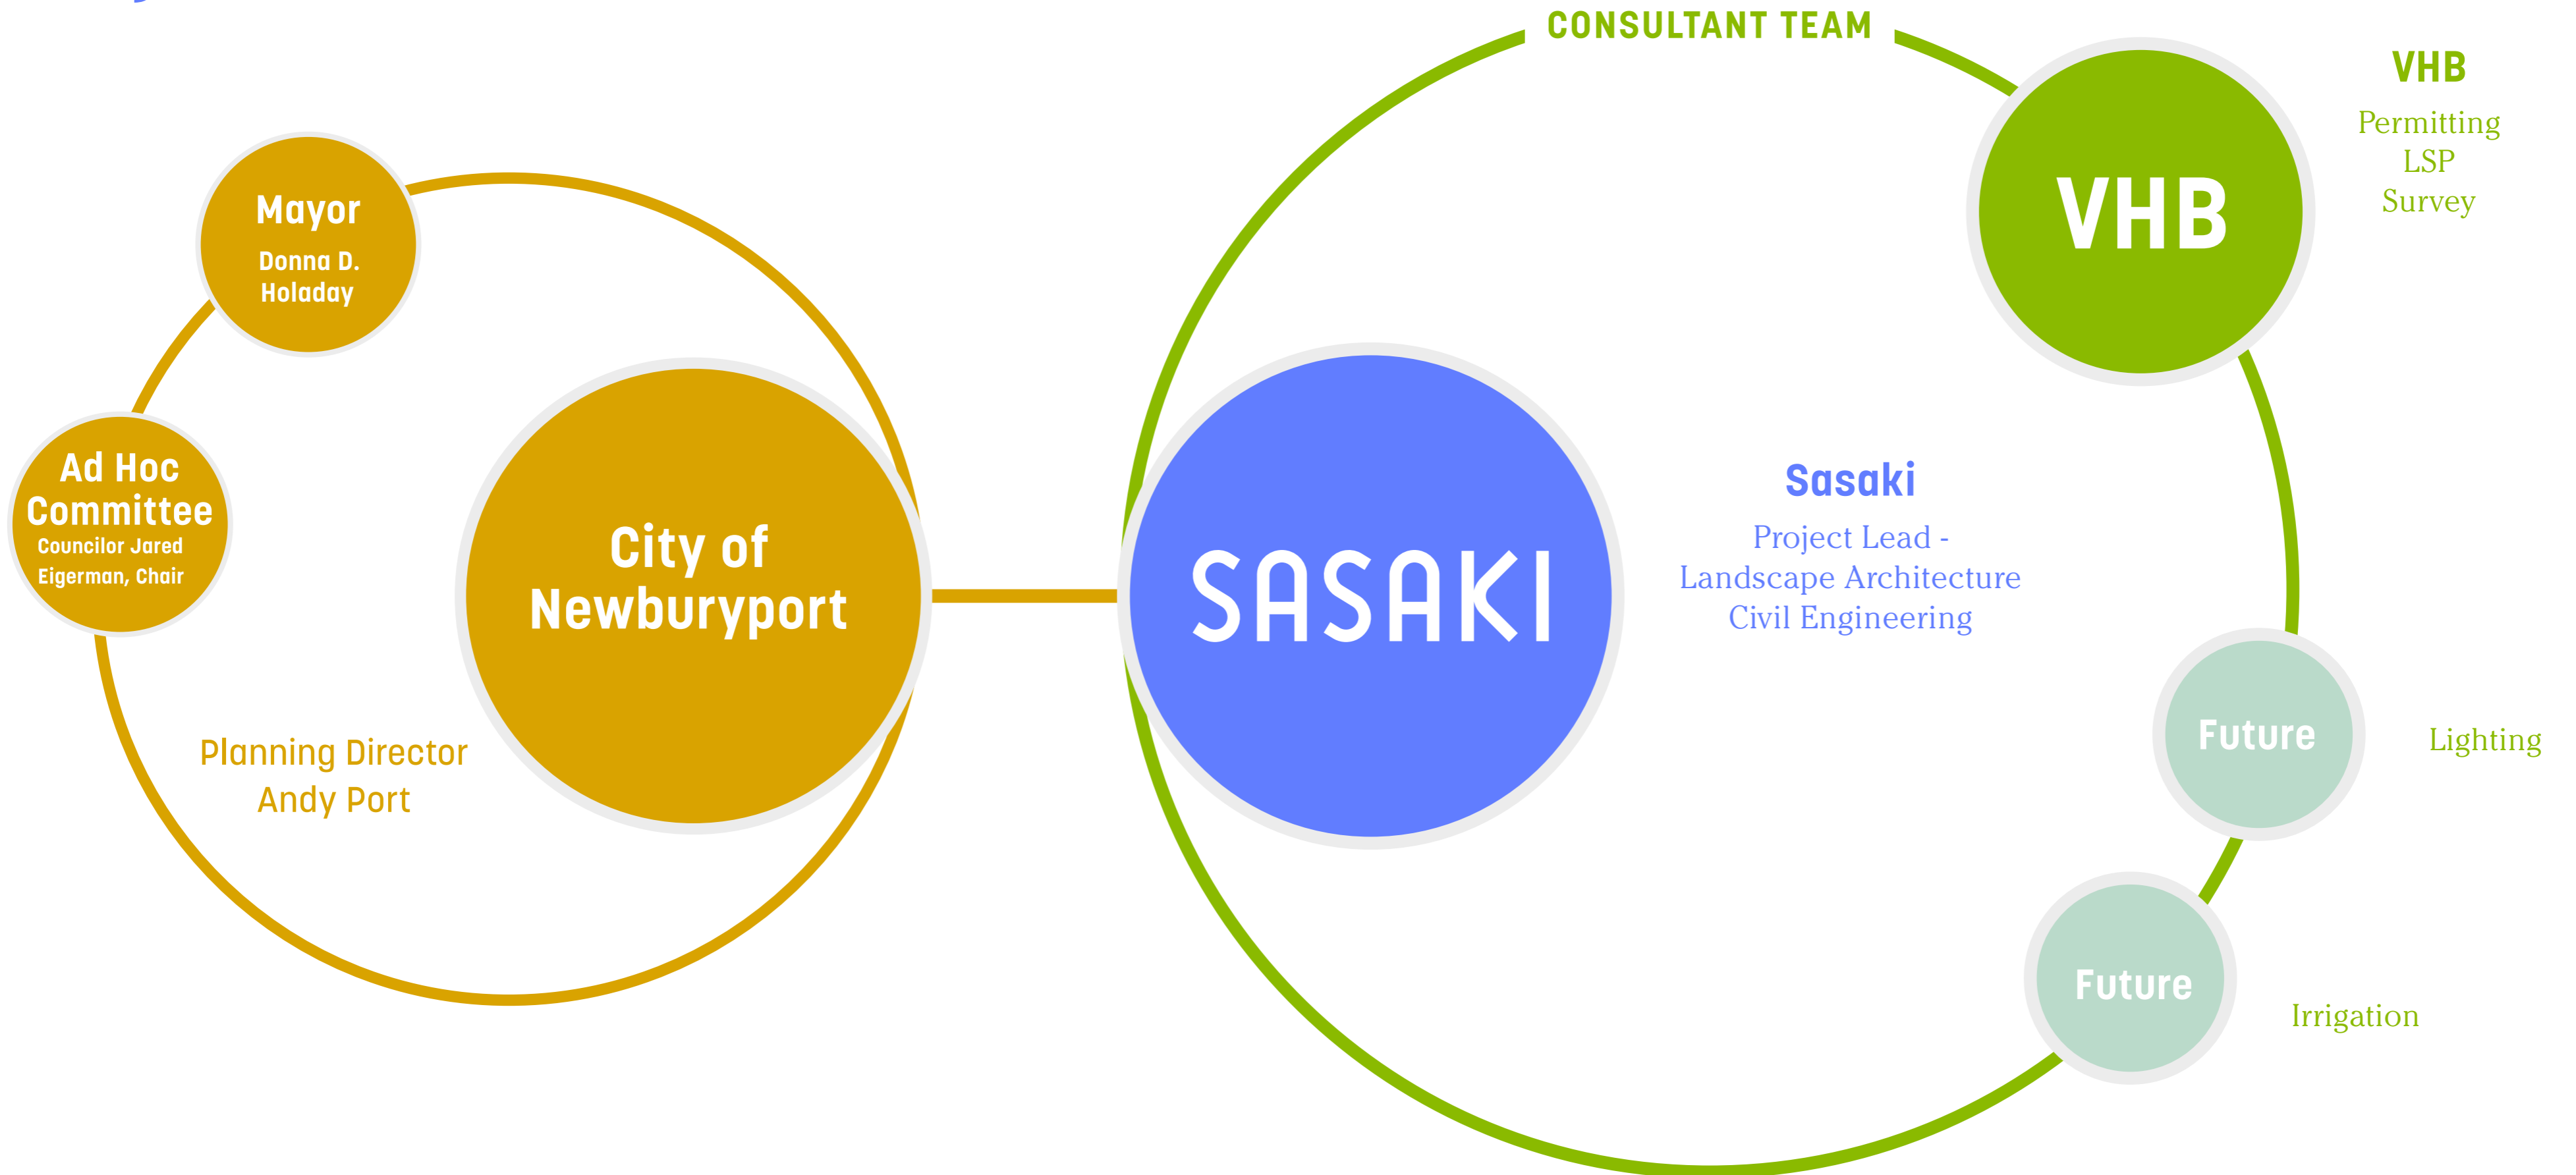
Mayor
Donna D. Holaday

Ad Hoc Committee
Councilor Jared Eigerman, Chair

City of Newburyport

Planning Director
Andy Port

CONSULTANT TEAM

SASAKI

Sasaki
Project Lead -
Landscape Architecture
Civil Engineering

VHB

VHB
Permitting
LSP
Survey

Future

Lighting

Future

Irrigation